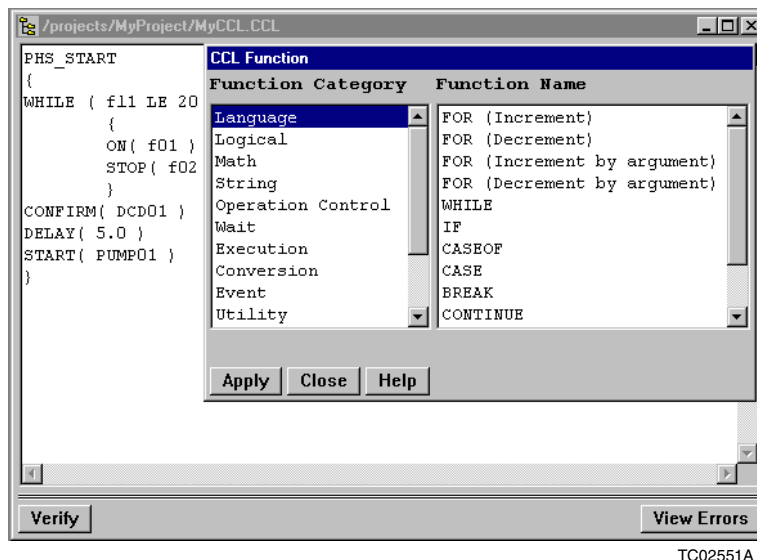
/projects/MyProject/MyCCL.CCL

PHS_START
{
WHILE ( fl1 LE 20
{
ON( f01 )
STOP( f02
}
CONFIRM( DCD01 )
DELAY( 5.0 )
START( PUMP01 )
}

CCL Function

Function Category

Language
Logical
Math
String
Operation Control
Wait
Execution
Conversion
Event
Utility

Function Name

FOR (Increment)
FOR (Decrement)
FOR (Increment by argument)
FOR (Decrement by argument)
WHILE
IF
CASEOF
CASE
BREAK
CONTINUE

Apply Close Help

Verify

View Errors

TC02551A